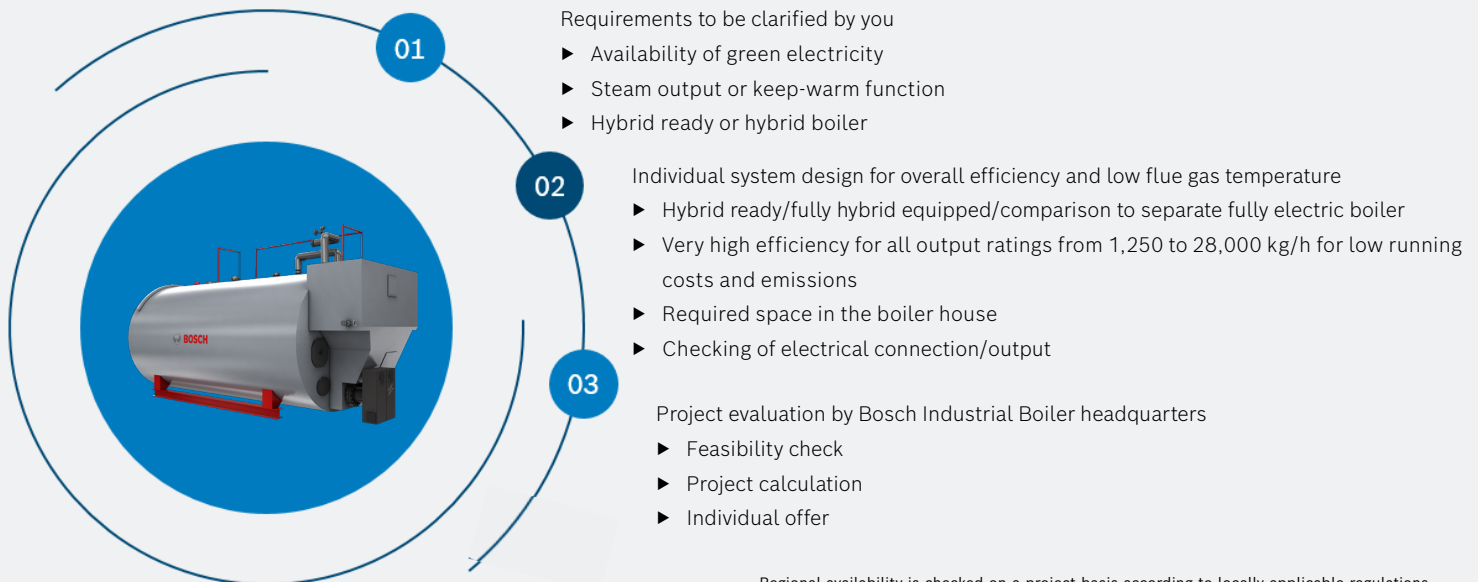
01

Requirements to be clarified by you

▶ Availability of green electricity

▶ Steam output or keep-warm function

▶ Hybrid ready or hybrid boiler

02

Individual system design for overall efficiency and low flue gas temperature

▶ Hybrid ready/fully hybrid equipped/comparison to separate fully electric boiler

▶ Very high efficiency for all output ratings from 1,250 to 28,000 kg/h for low running costs and emissions

▶ Required space in the boiler house

▶ Checking of electrical connection/output

03

Project evaluation by Bosch Industrial Boiler headquarters

▶ Feasibility check

▶ Project calculation

▶ Individual offer

BOSCH

Regional availability is checked on a project basis according to locally applicable regulations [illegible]